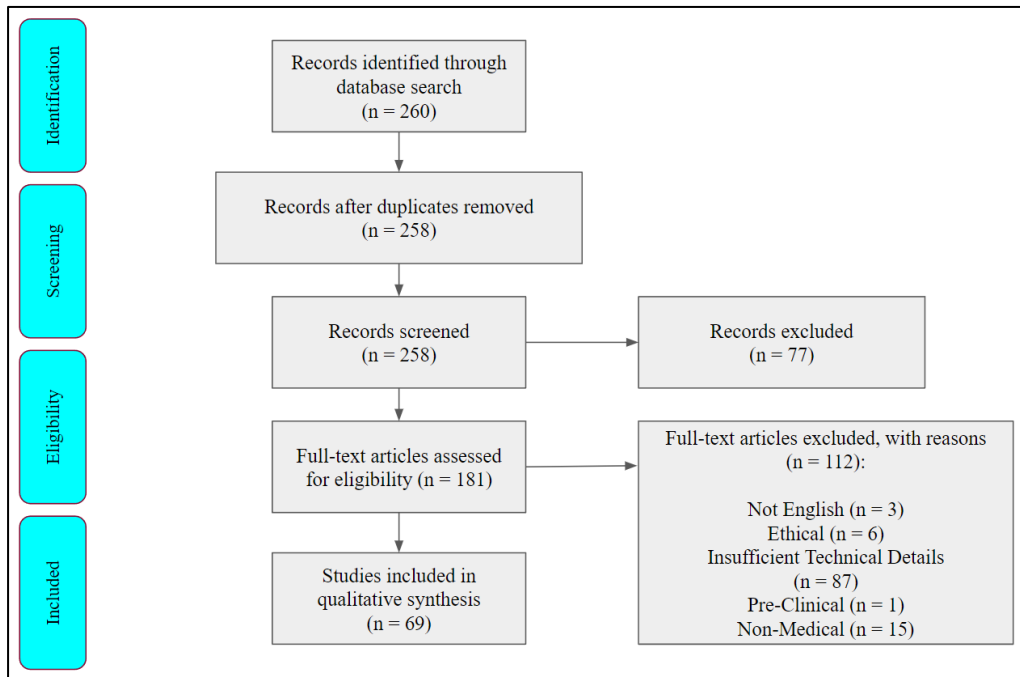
Identification

Screening

Eligibility

Included

Records identified through database search
(n = 260)

Records after duplicates removed
(n = 258)

Records screened
(n = 258)

Records excluded
(n = 77)

Full-text articles assessed for eligibility (n = 181)

Full-text articles excluded, with reasons
(n = 112):

Not English (n = 3)
Ethical (n = 6)
Insufficient Technical Details
(n = 87)
Pre-Clinical (n = 1)
Non-Medical (n = 15)

Studies included in qualitative synthesis
(n = 69)